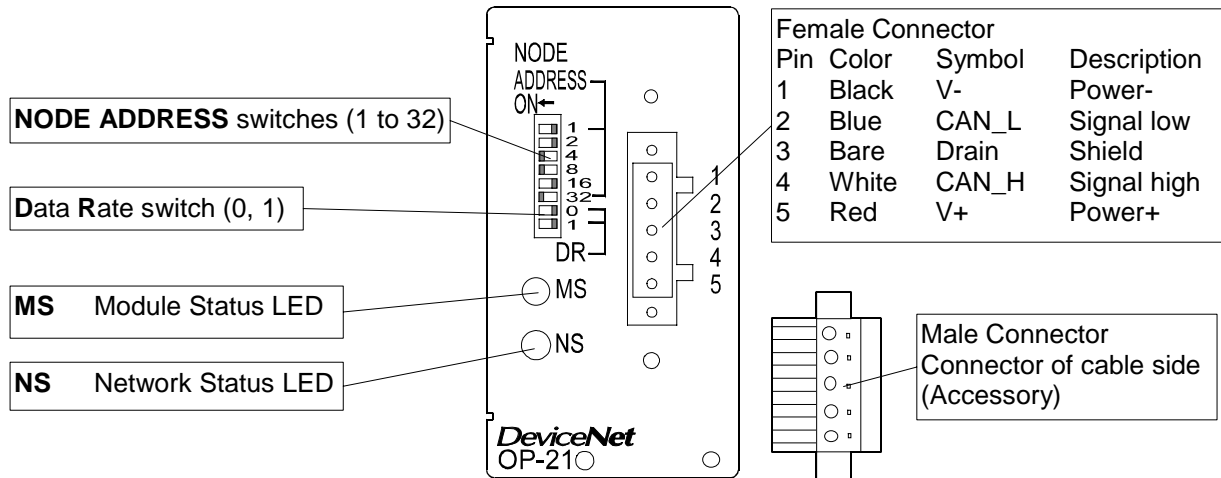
NODE ADDRESS switches (1 to 32)

Data Rate switch (0, 1)

MS Module Status LED

NS Network Status LED

NODE
ADDRESS
ON←
1
2
4
8
16
32
0
1
DR

MS

NS

1
2
3
4
5

DeviceNet
OP-21

Female Connector

| Pin | Color | Symbol | Description |
|---|---|---|---|
| 1 | Black | V- | Power- |
| 2 | Blue | CAN_L | Signal low |
| 3 | Bare | Drain | Shield |
| 4 | White | CAN_H | Signal high |
| 5 | Red | V+ | Power+ |

Male Connector
Connector of cable side
(Accessory)